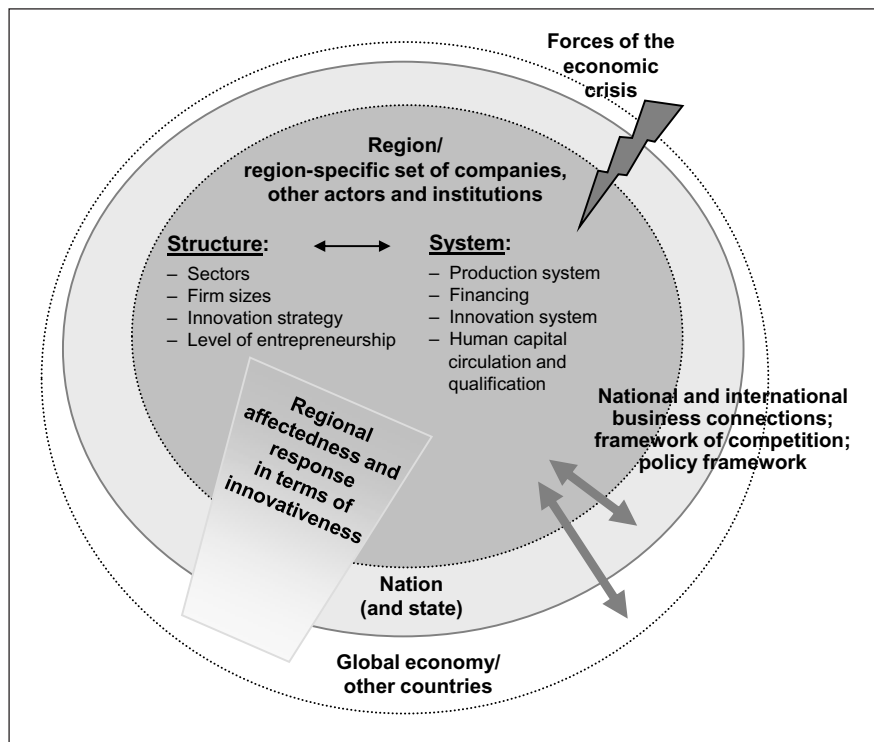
Forces of the economic crisis

Region/
region-specific set of companies, other actors and institutions

Structure:
– Sectors
– Firm sizes
– Innovation strategy
– Level of entrepreneurship

System:
– Production system
– Financing
– Innovation system
– Human capital circulation and qualification

Regional affectedness and response in terms of innovativeness

National and international business connections; framework of competition; policy framework

Nation (and state)

Global economy/ other countries